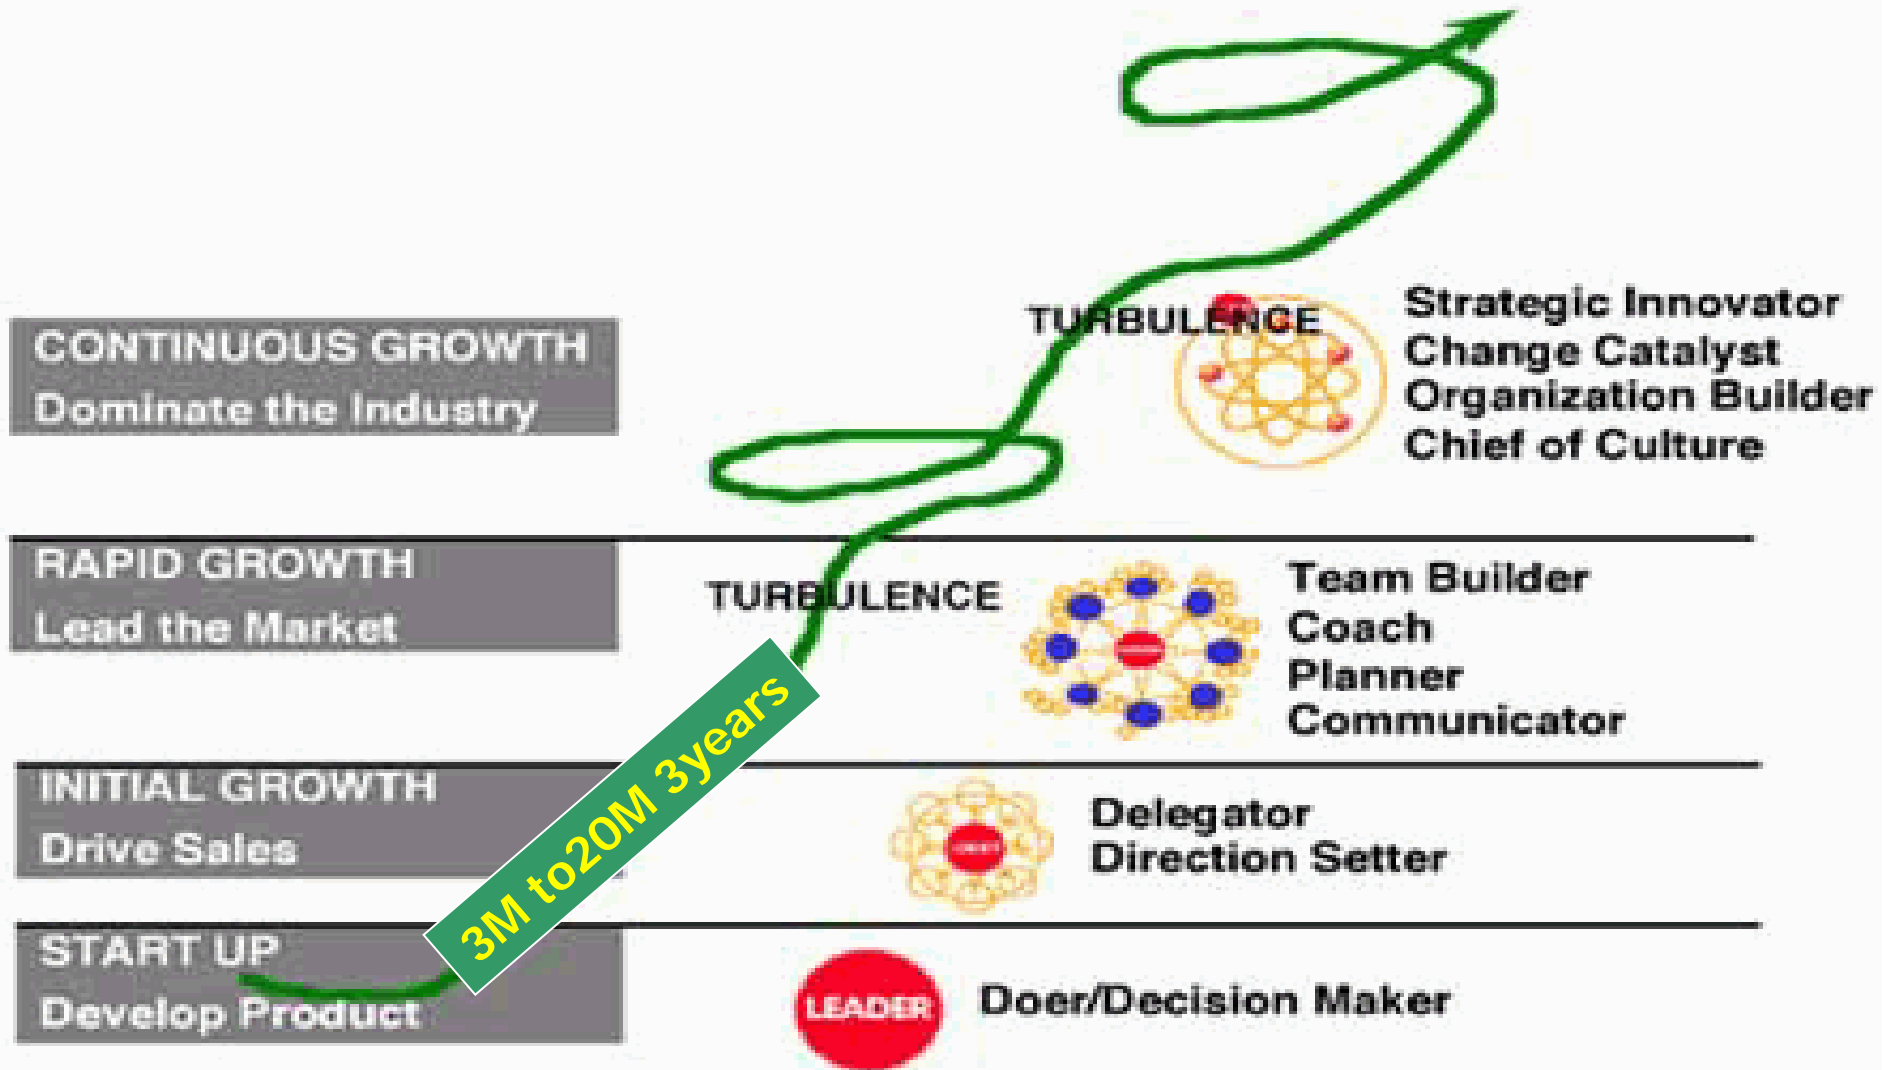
TURBULENCE

Strategic Innovator
Change Catalyst
Organization Builder
Chief of Culture

CONTINUOUS GROWTH
Dominate the Industry

RAPID GROWTH
Lead the Market

TURBULENCE

Team Builder
Coach
Planner
Communicator

INITIAL GROWTH
Drive Sales

3M to20M 3years

Delegator
Direction Setter

START UP
Develop Product

LEADER

Doer/Decision Maker